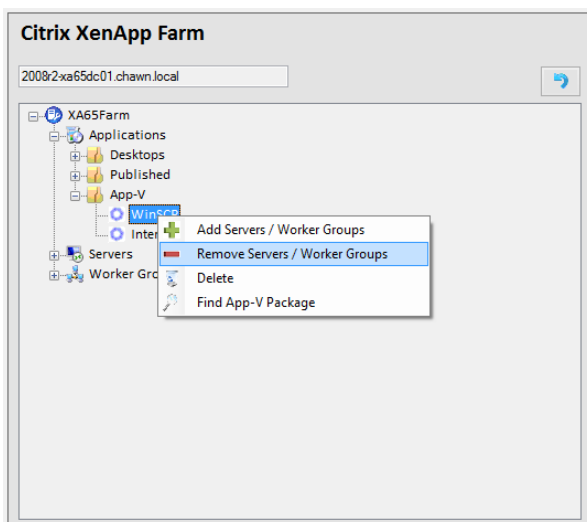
Citrix XenApp Farm

2008r2-xa65dc01.chawn.local

XA65Farm
Applications
Desktops
Published
App-V
WinSCP
Inter
Servers
Worker Gro

Add Servers / Worker Groups
Remove Servers / Worker Groups
Delete
Find App-V Package